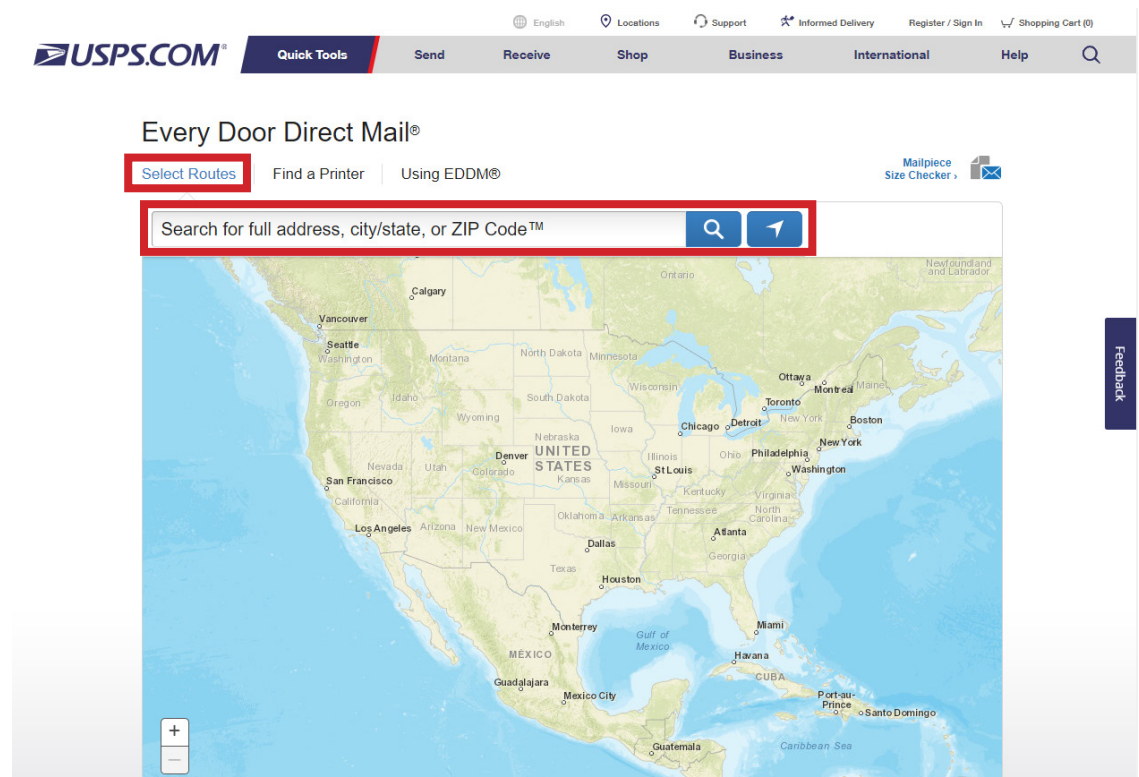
English Locations Support Informed Delivery Register / Sign In Shopping Cart (0)

USPS.COM® Quick Tools Send Receive Shop Business International Help

Every Door Direct Mail®

Select Routes Find a Printer Using EDDM®

Mailpiece Size Checker ›

Search for full address, city/state, or ZIP Code™

Feedback

Ontario
Newfoundland and Labrador
Calgary
Vancouver
Seattle
Washington
Montana
North Dakota
Minnesota
Ottawa
Montreal
Maine
Oregon
Idaho
South Dakota
Wisconsin
Toronto
Wyoming
New York
Boston
Iowa
Chicago
Detroit
New York
Nebraska
UNITED STATES
Denver
Illinois
Ohio
Philadelphia
Nevada
Utah
Colorado
St Louis
Washington
San Francisco
Kansas
Missouri
Kentucky
Virginia
California
Tennessee
North Carolina
Oklahoma
Arkansas
Los Angeles
Arizona
New Mexico
Atlanta
Dallas
Georgia
Texas
Houston
Monterrey
Miami
Gulf of Mexico
MÉXICO
Havana
CUBA
Guadalajara
Mexico City
Port-au-Prince
Santo Domingo
Guatemala
Caribbean Sea
+
−